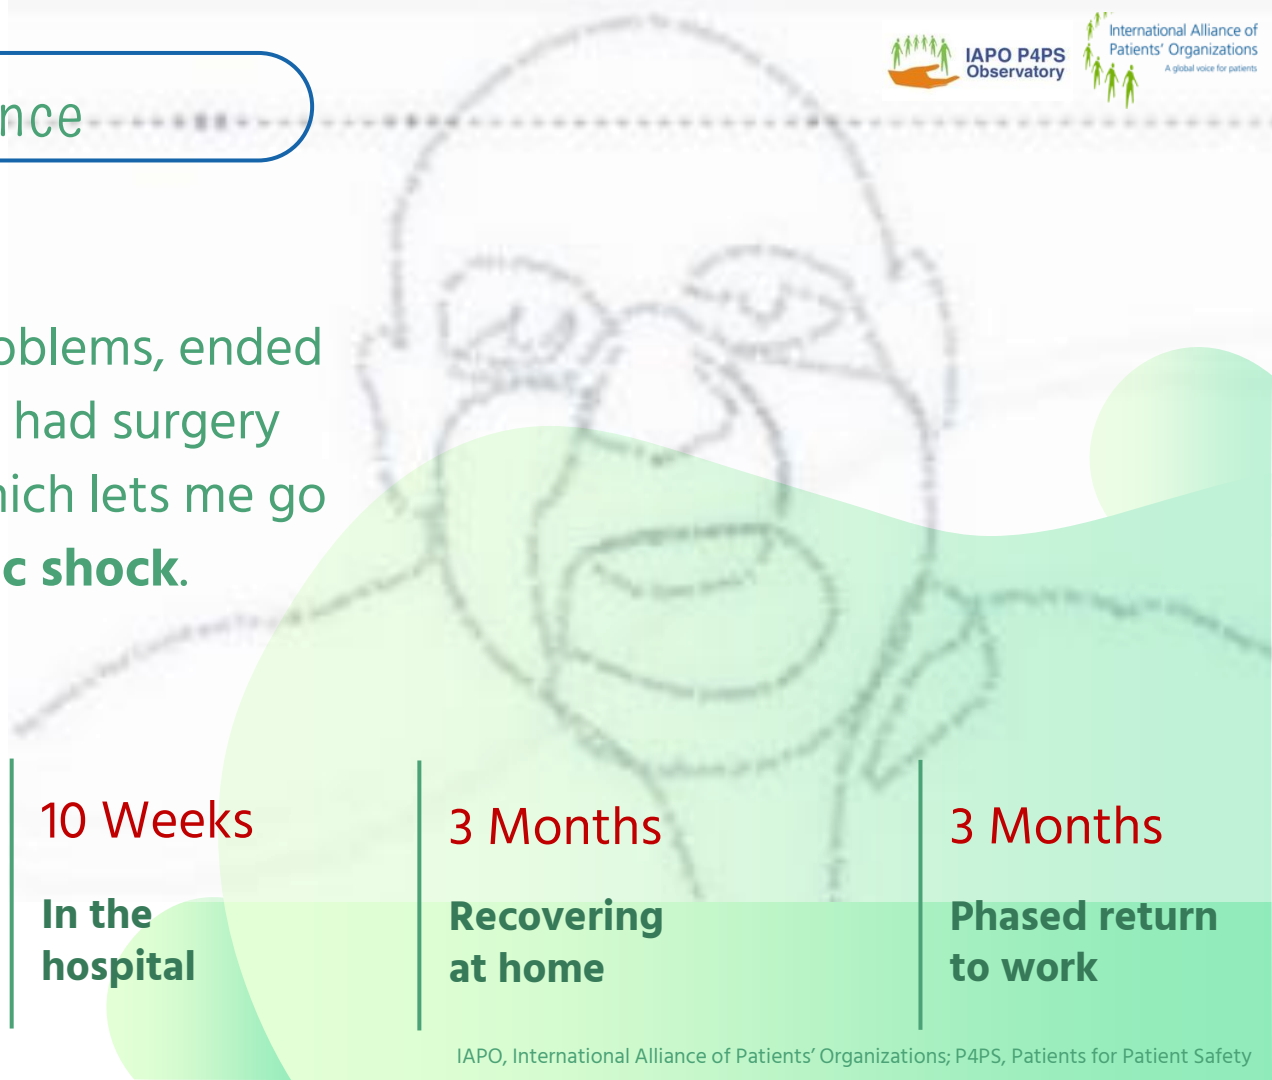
nce

IAPO P4PS Observatory

International Alliance of Patients' Organizations
A global voice for patients

oblems, ended had surgery nich lets me go c shock.

10 Weeks

In the hospital

3 Months

Recovering at home

3 Months

Phased return to work

IAPO, International Alliance of Patients' Organizations; P4PS, Patients for Patient Safety